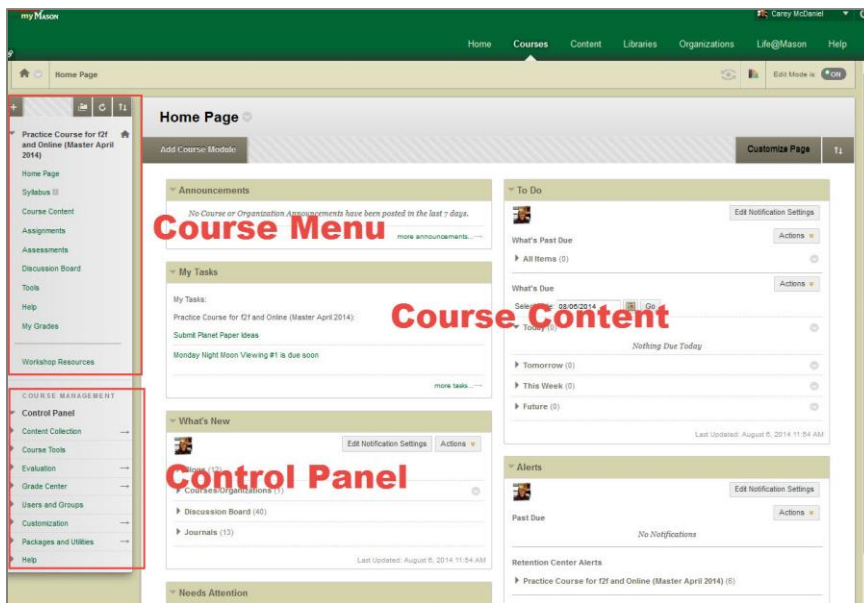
myMason

Carey McDaniel

Home Courses Content Libraries Organizations Life@Mason Help

Home Page

Edit Mode is ON

Practice Course for f2f and Online (Master April 2014)

Home Page
Syllabus
Course Content
Assignments
Assessments
Discussion Board
Tools
Help
My Grades

Workshop Resources

COURSE MANAGEMENT
Control Panel
Content Collection
Course Tools
Evaluation
Grade Center
Users and Groups
Customization
Packages and Utilities
Help

Home Page

Add Course Module

Customize Page

Announcements

No Course or Organization Announcements have been posted in the last 7 days.

Course Menu

more announcements...

My Tasks

My Tasks:
Practice Course for f2f and Online (Master April 2014):
Submit Planet Paper Ideas
Monday Night Moon Viewing #1 is due soon

more tasks...

What's New

Edit Notification Settings Actions

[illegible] (12)

Control Panel

Courses/Organizations (1)
Discussion Board (40)
Journals (13)

Last Updated: August 6, 2014 11:54 AM

Needs Attention

To Do

Edit Notification Settings
Actions

What's Past Due
All Items (0)

What's Due
Actions
Select Date: 08/06/2014 Go

Course Content

Today (0)
Nothing Due Today
Tomorrow (0)
This Week (0)
Future (0)

Last Updated: August 6, 2014 11:54 AM

Alerts

Edit Notification Settings
Actions
Past Due
No Notifications

Retention Center Alerts
Practice Course for f2f and Online (Master April 2014) (6)